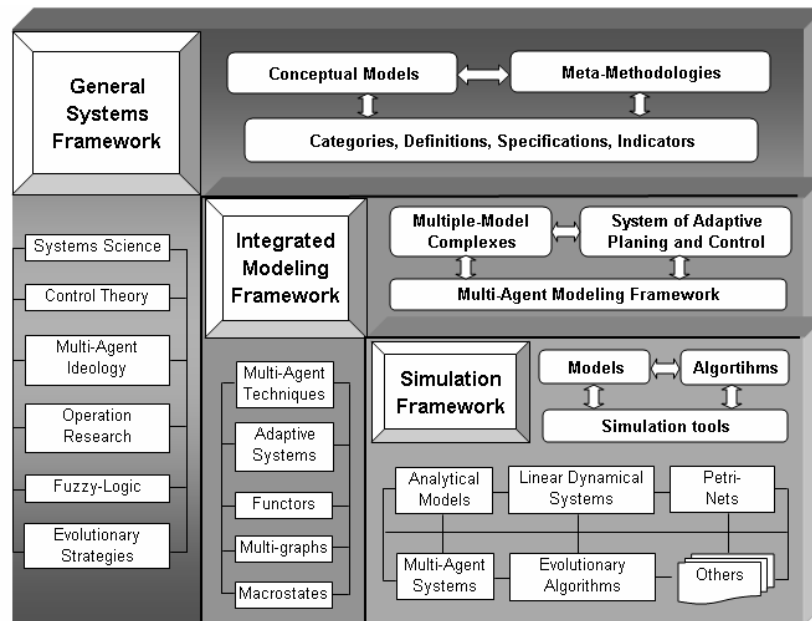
General Systems Framework

Conceptual Models

Meta-Methodologies

Categories, Definitions, Specifications, Indicators

Systems Science

Control Theory

Multi-Agent Ideology

Operation Research

Fuzzy-Logic

Evolutionary Strategies

Integrated Modeling Framework

Multiple-Model Complexes

System of Adaptive Planing and Control

Multi-Agent Modeling Framework

Multi-Agent Techniques

Adaptive Systems

Functors

Multi-graphs

Macrostates

Simulation Framework

Models

Algortihms

Simulation tools

Analytical Models

Linear Dynamical Systems

Petri-Nets

Multi-Agent Systems

Evolutionary Algorithms

Others